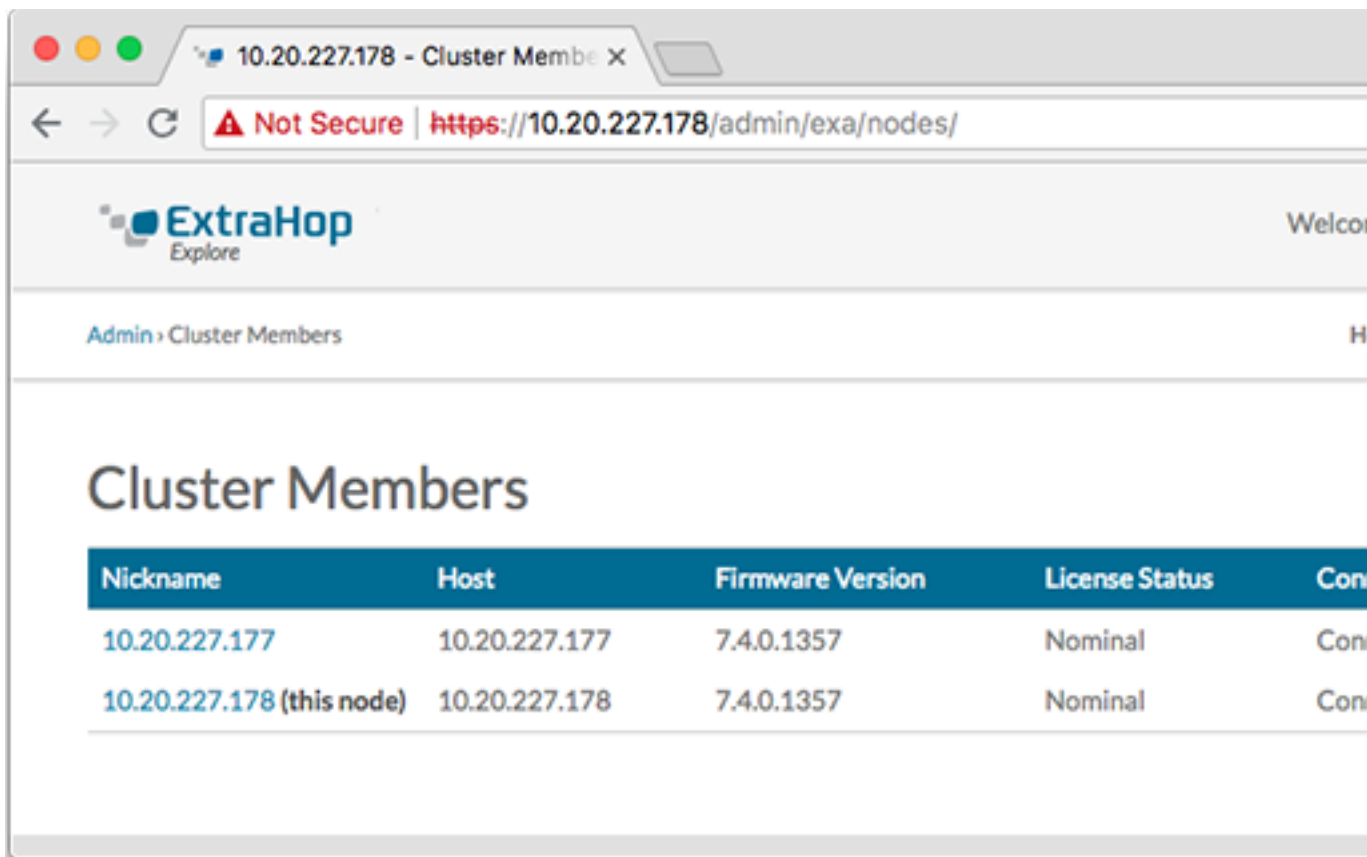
10.20.227.178 - Cluster Membe ×

Not Secure | https://10.20.227.178/admin/exa/nodes/

ExtraHop Explore

Welco

Admin › Cluster Members

H

Cluster Members

| Nickname | Host | Firmware Version | License Status | Con |
|---|---|---|---|---|
| 10.20.227.177 | 10.20.227.177 | 7.4.0.1357 | Nominal | Con |
| 10.20.227.178 (this node) | 10.20.227.178 | 7.4.0.1357 | Nominal | Con |